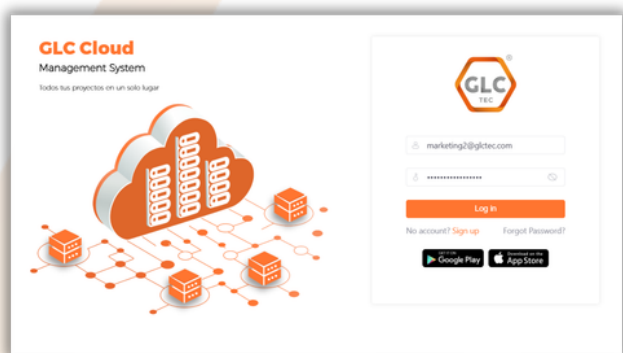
GLC Cloud
Management System
Todos tus proyectos en un solo lugar

GLC
TEC

marketing2@glctec.com

••••••••••••••••

Log In

No account? Sign up
Forgot Password?

GET IT ON
Google Play

Download on the
App Store